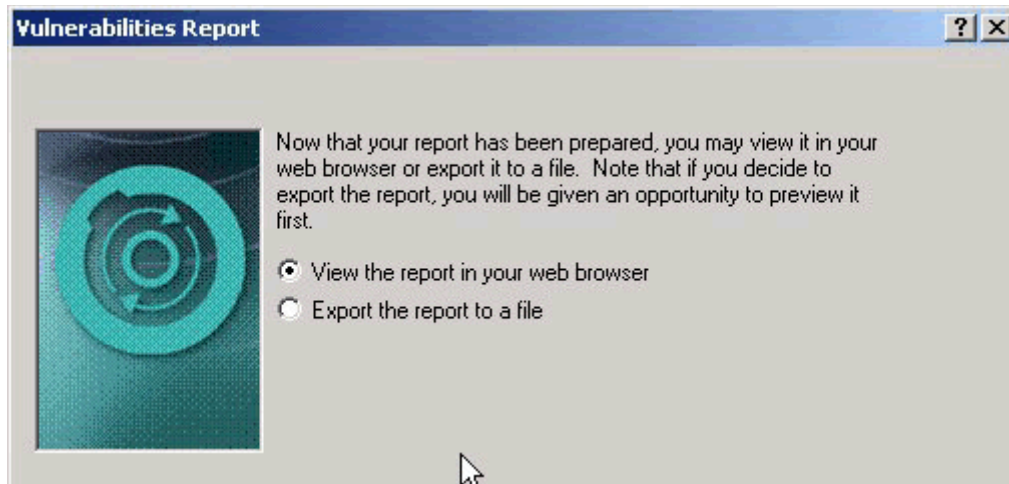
Vulnerabilities Report

?

Now that your report has been prepared, you may view it in your web browser or export it to a file. Note that if you decide to export the report, you will be given an opportunity to preview it first.

View the report in your web browser

Export the report to a file